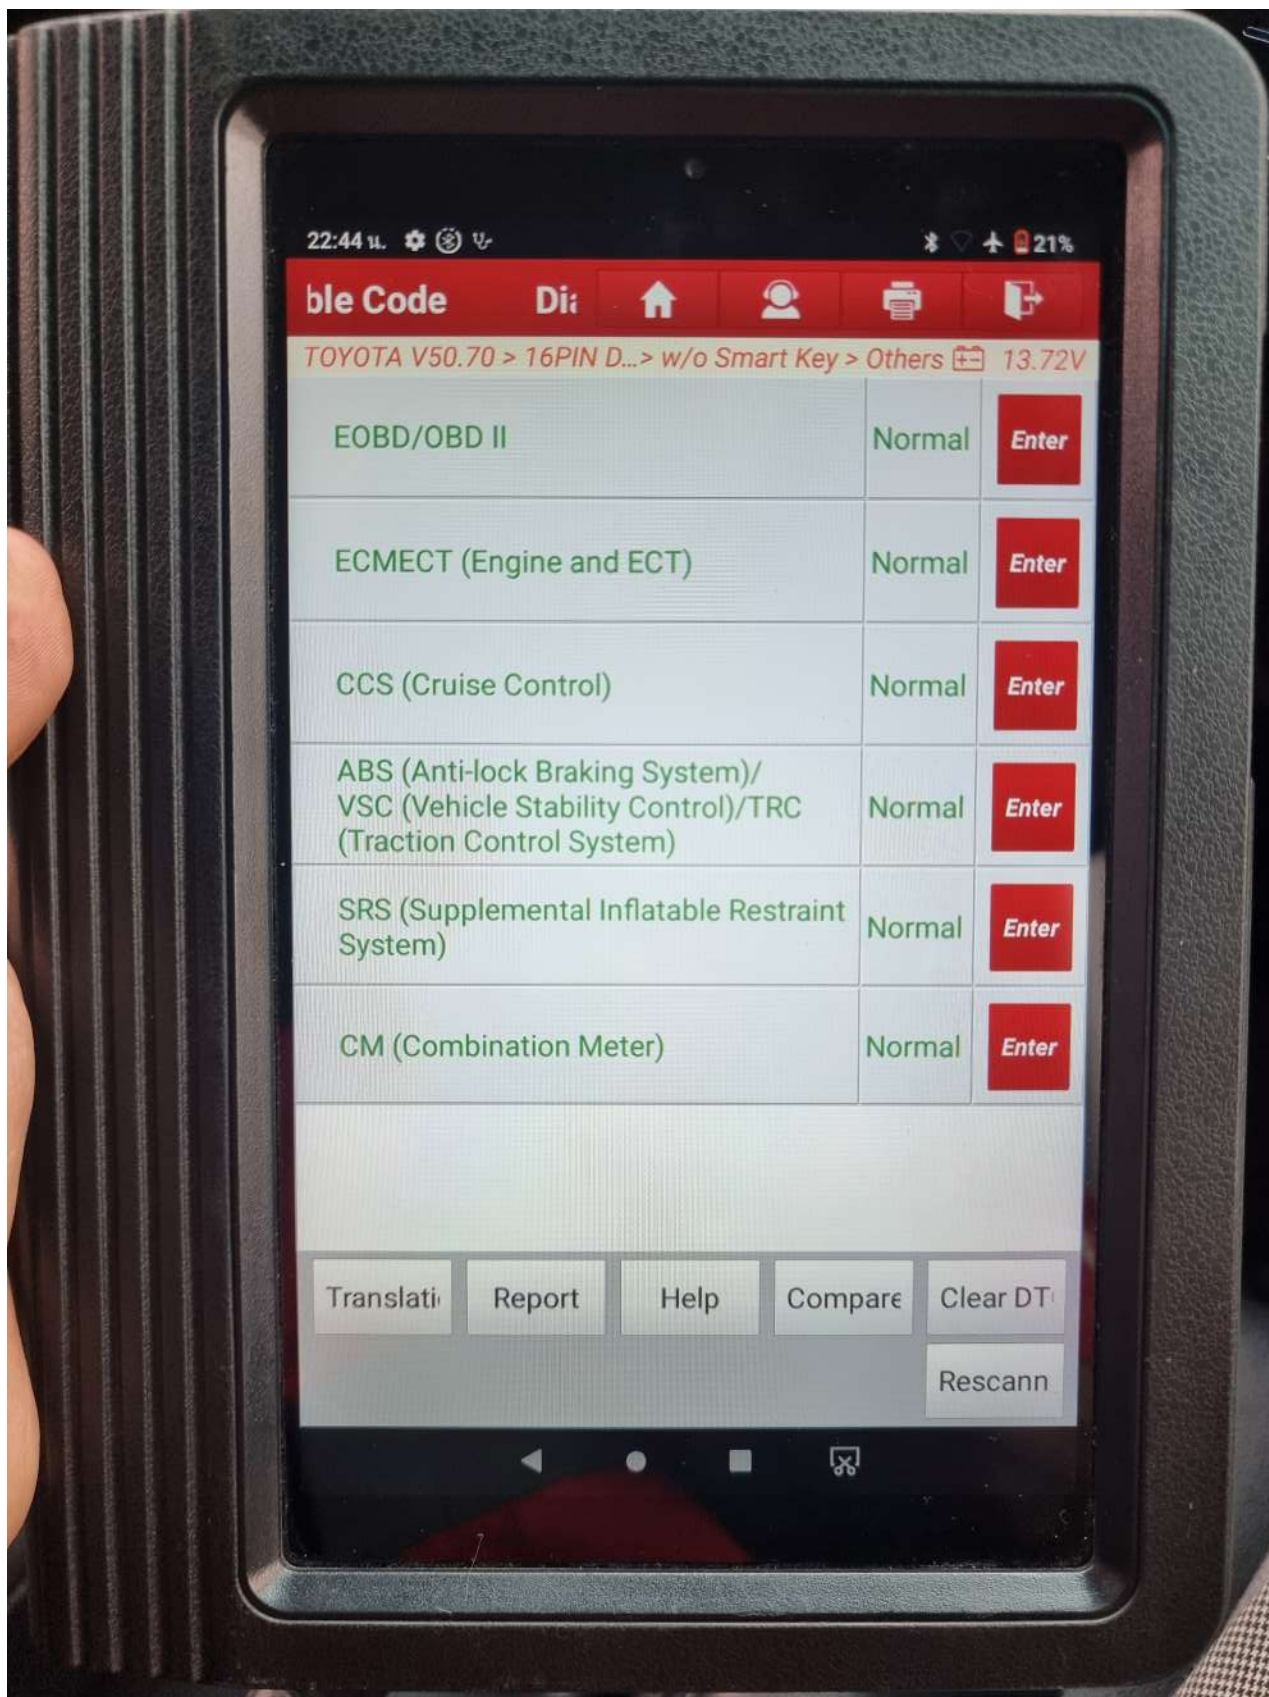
22:44 u.

21%

ble Code Di

TOYOTA V50.70 > 16PIN D...> w/o Smart Key > Others 13.72V

| EOBD/OBD II | Normal | Enter |
|---|---|---|
| ECMECT (Engine and ECT) | Normal | Enter |
| CCS (Cruise Control) | Normal | Enter |
| ABS (Anti-lock Braking System)/ VSC (Vehicle Stability Control)/TRC (Traction Control System) | Normal | Enter |
| SRS (Supplemental Inflatable Restraint System) | Normal | Enter |
| CM (Combination Meter) | Normal | Enter |

Translati Report Help Compare Clear DT

Rescann